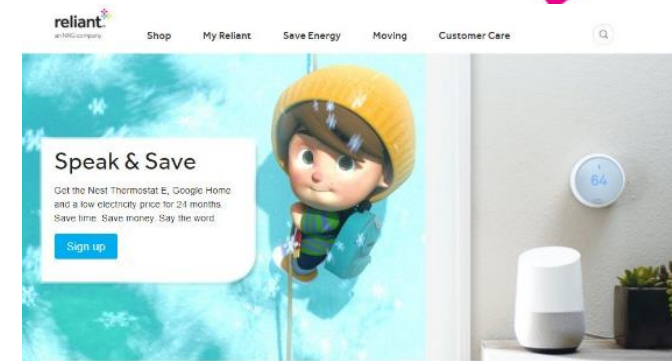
reliant
an NRG company

Shop My Reliant Save Energy Moving Customer Care

Speak & Save

Get the Nest Thermostat E, Google Home and a low electricity price for 24 months. Save time. Save money. Say the word.

Sign up

64